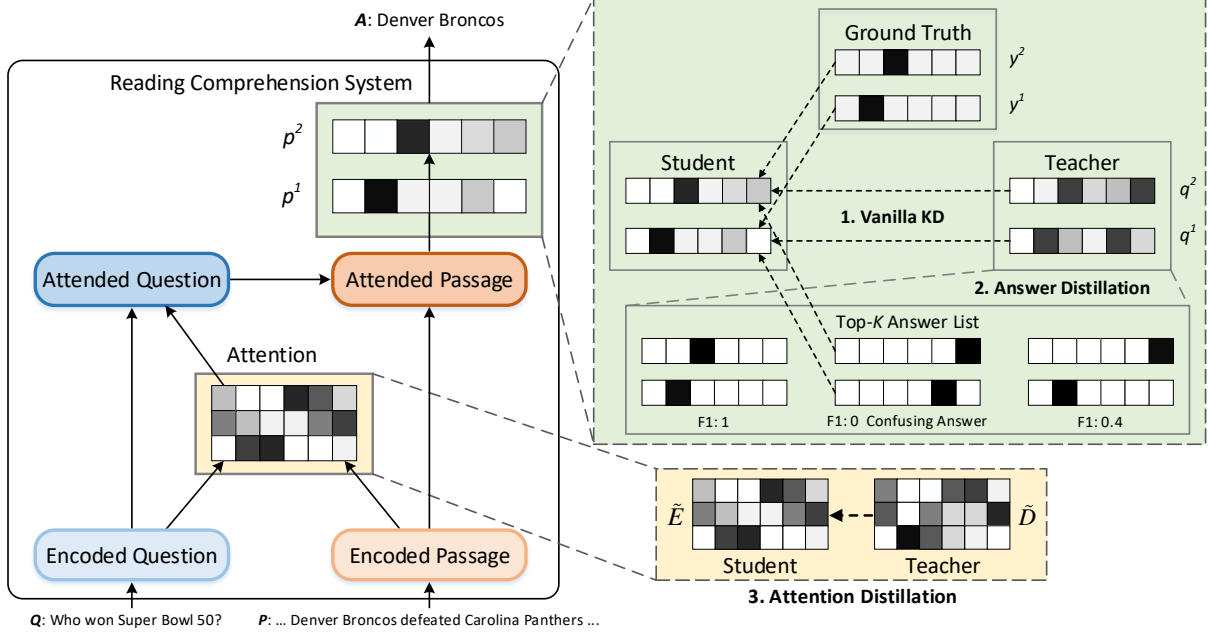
*A*: Denver Broncos

Reading Comprehension System

$p^2$

$p^1$

Attended Question

Attended Passage

Attention

Encoded Question

Encoded Passage

*Q*: Who won Super Bowl 50?

*P*: ... Denver Broncos defeated Carolina Panthers ...

Ground Truth

$y^2$

$y^1$

Student

Teacher

$q^2$

$q^1$

**1. Vanilla KD**

**2. Answer Distillation**

Top-*K* Answer List

F1: 1

F1: 0 Confusing Answer

F1: 0.4

$\tilde{E}$

$\tilde{D}$

Student

Teacher

**3. Attention Distillation**